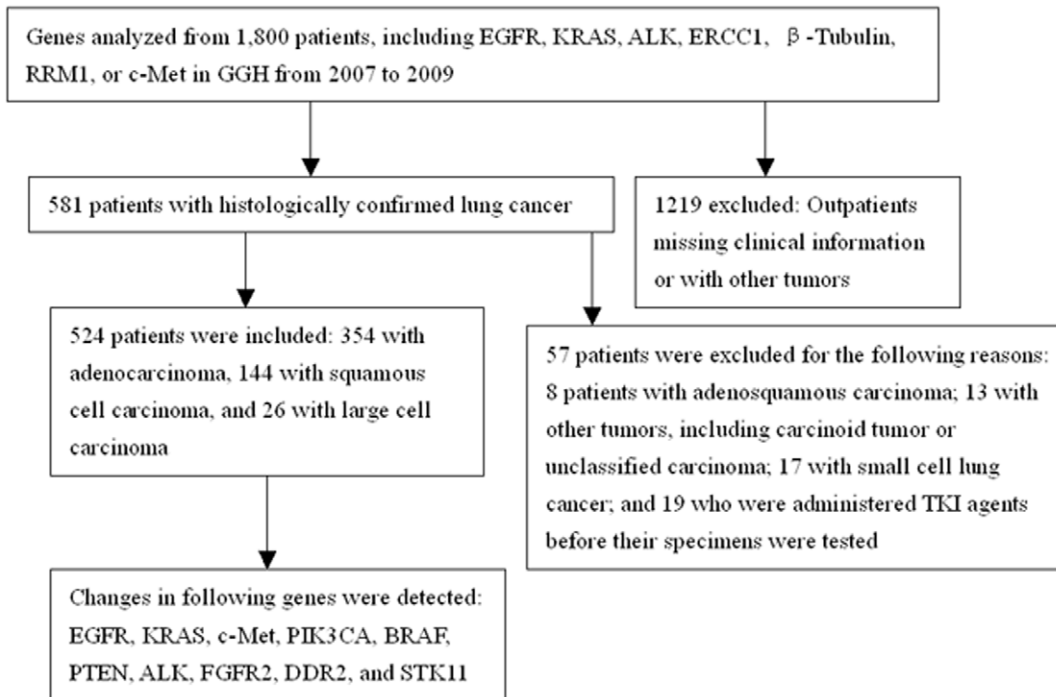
Genes analyzed from 1,800 patients, including EGFR, KRAS, ALK, ERCC1, β-Tubulin, RRM1, or c-Met in GGH from 2007 to 2009

581 patients with histologically confirmed lung cancer

1219 excluded: Outpatients missing clinical information or with other tumors

524 patients were included: 354 with adenocarcinoma, 144 with squamous cell carcinoma, and 26 with large cell carcinoma

57 patients were excluded for the following reasons: 8 patients with adenosquamous carcinoma; 13 with other tumors, including carcinoid tumor or unclassified carcinoma; 17 with small cell lung cancer; and 19 who were administered TKI agents before their specimens were tested

Changes in following genes were detected: EGFR, KRAS, c-Met, PIK3CA, BRAF, PTEN, ALK, FGFR2, DDR2, and STK11